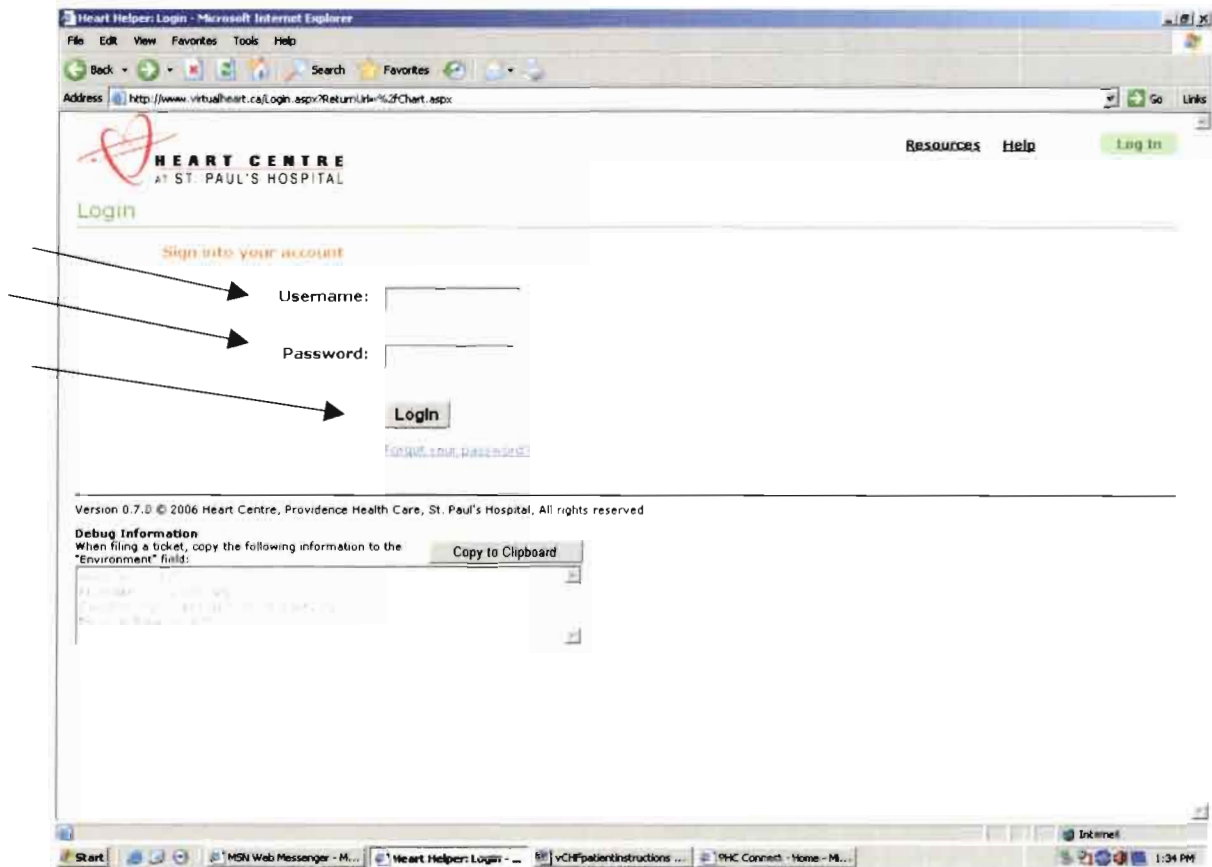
Heart Helper: Login - Microsoft Internet Explorer

File Edit View Favorites Tools Help

Back Search Favorites

Address http://www.virtualheart.ca/Login.aspx?ReturnUrl=%2fChart.aspx Go Links

HEART CENTRE AT ST. PAUL'S HOSPITAL

Resources Help Log In

Login

Sign into your account

Username:

Password:

Login

Forgot your password?

Version 0.7.0 © 2006 Heart Centre, Providence Health Care, St. Paul's Hospital, All rights reserved

Debug Information
When filing a ticket, copy the following information to the "Environment" field:

Copy to Clipboard

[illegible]

Internet

Start MSN Web Messenger - M... Heart Helper: Login - ... vCHFpatientinstructions ... PHC Connect - Home - Mi... 1:34 PM